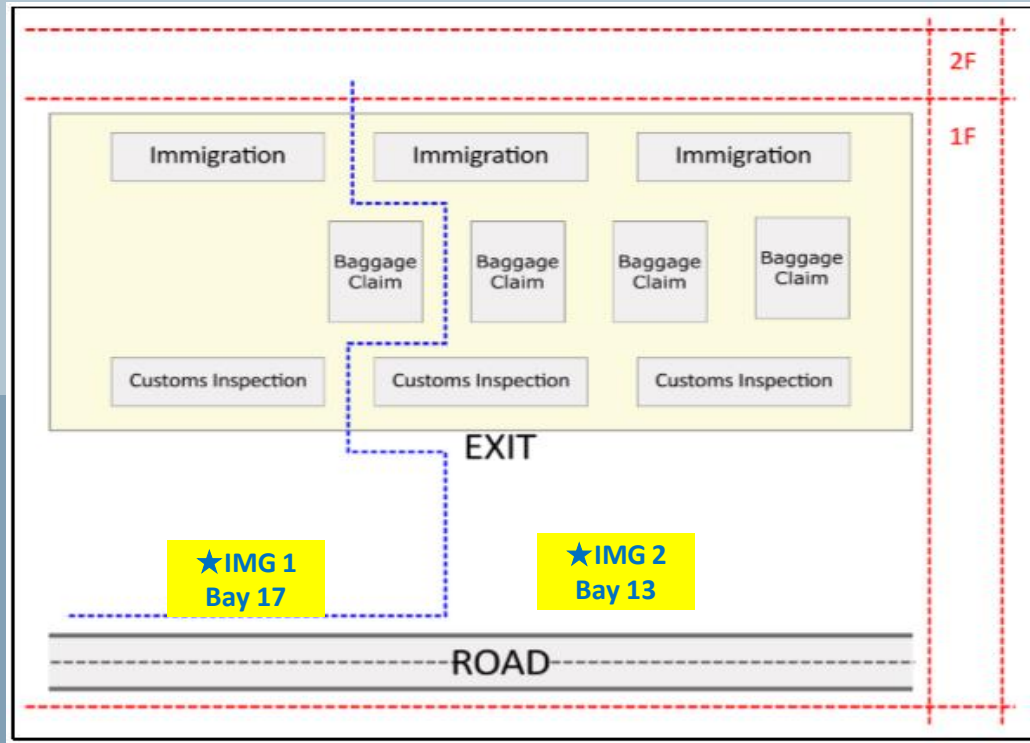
2F

1F

Immigration

Immigration

Immigration

Baggage Claim

Baggage Claim

Baggage Claim

Baggage Claim

Customs Inspection

Customs Inspection

Customs Inspection

EXIT

★IMG 1
Bay 17

★IMG 2
Bay 13

ROAD